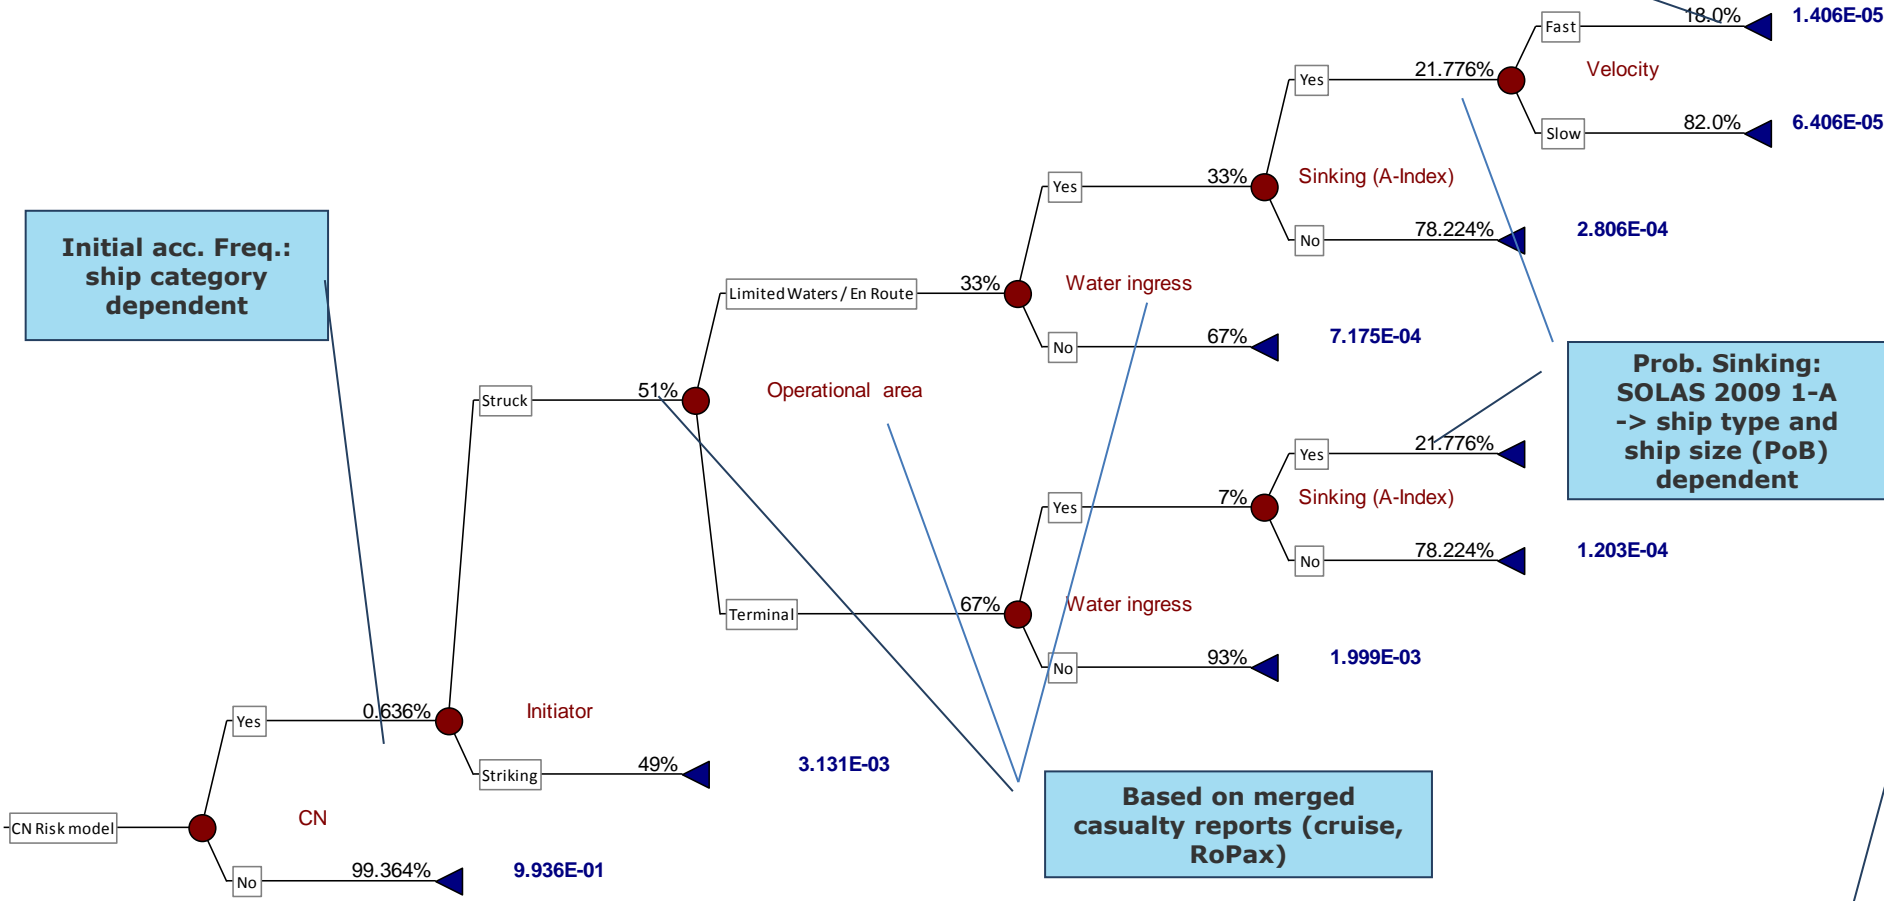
Initial acc. Freq.: ship category dependent

Fast
18.0%
1.406E-05
Yes
21.776%
Velocity
Slow
82.0%
6.406E-05
Yes
33%
Sinking (A-Index)
No
78.224%
2.806E-04
Limited Waters / En Route
33%
Water ingress
No
67%
7.175E-04
Struck
51%
Operational area
Prob. Sinking: SOLAS 2009 1-A -> ship type and ship size (PoB) dependent
Yes
21.776%
Yes
7%
Sinking (A-Index)
No
78.224%
1.203E-04
Terminal
67%
Water ingress
No
93%
1.999E-03
Yes
0.636%
Initiator
Striking
49%
3.131E-03
Based on merged casualty reports (cruise, RoPax)
CN Risk model
CN
No
99.364%
9.936E-01